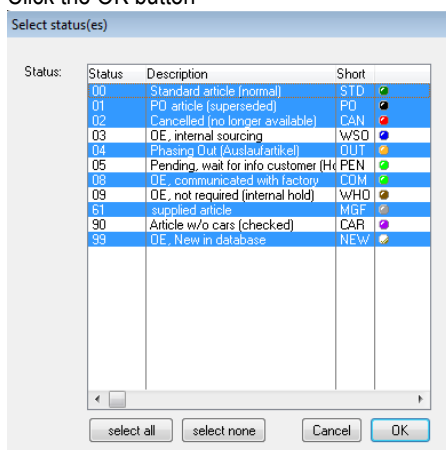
Click the OK button

Select status(es)

Status:

| Status | Description | Short | |
|---|---|---|---|
| 00 | Standard article (normal) | STD | |
| 01 | PO article (superseded) | PO | |
| 02 | Cancelled (no longer available) | CAN | |
| 03 | OE, internal sourcing | WSO | |
| 04 | Phasing Out (Auslaufartikel) | OUT | |
| 05 | Pending, wait for info customer (H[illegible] | PEN | |
| 08 | OE, communicated with factory | COM | |
| 09 | OE, not required (internal hold) | WHO | |
| 61 | supplied article | MGF | |
| 90 | Article w/o cars (checked) | CAR | |
| 99 | OE, New in database | NEW | |

select all select none Cancel OK